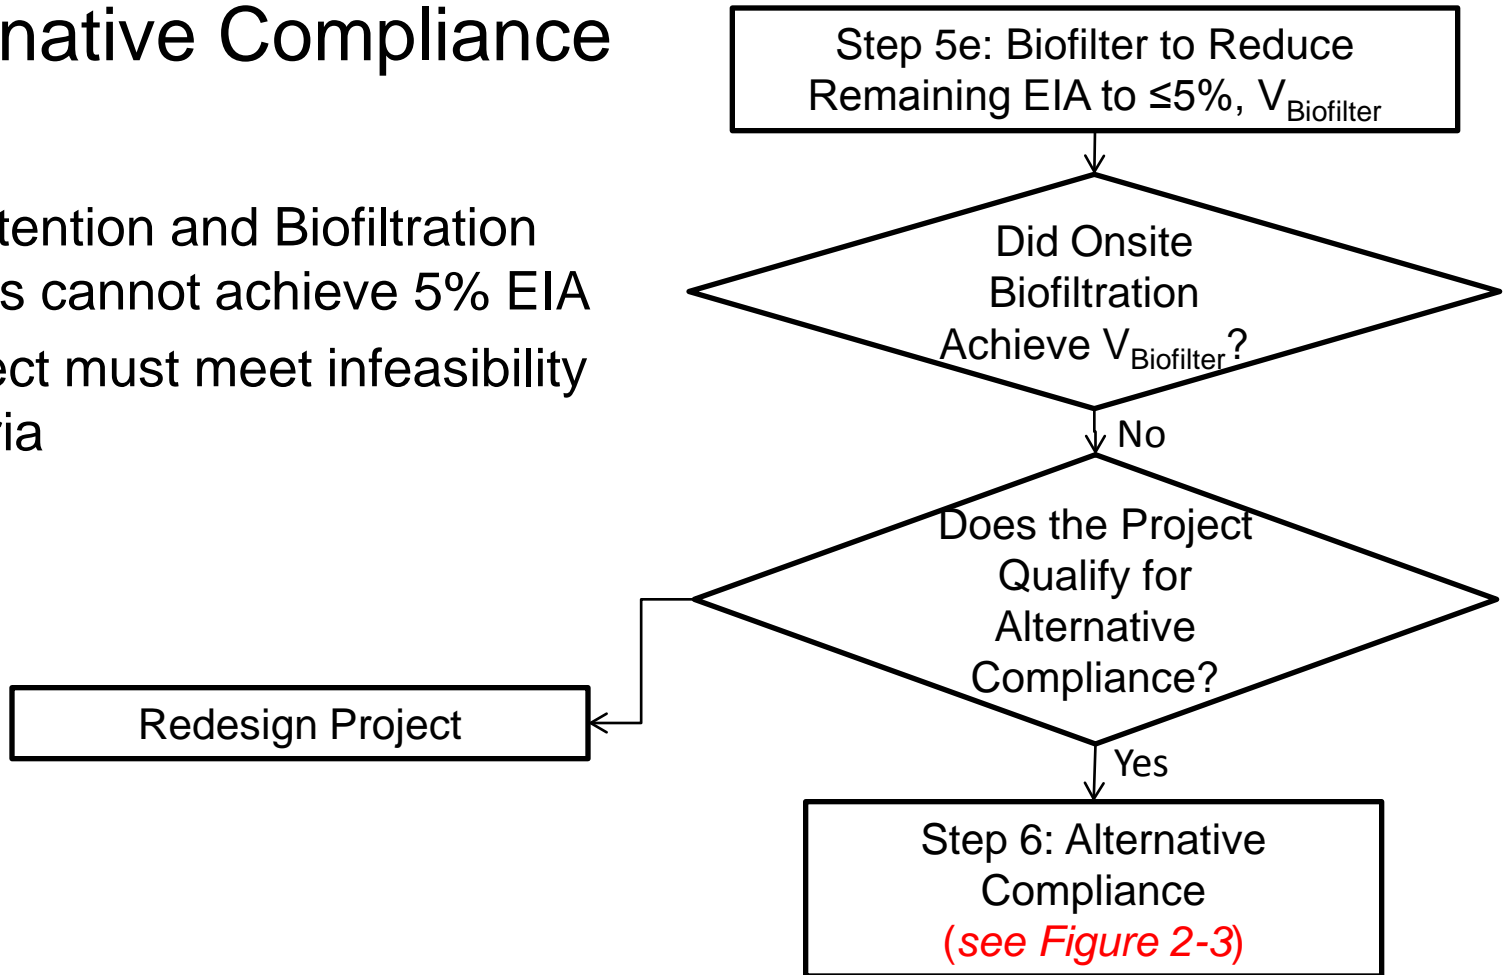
native Compliance

tention and Biofiltration
s cannot achieve 5% EIA
ect must meet infeasibility
ia

Step 5e: Biofilter to Reduce Remaining EIA to ≤5%, $V_{Biofilter}$

Did Onsite Biofiltration Achieve $V_{Biofilter}$?

No

Does the Project Qualify for Alternative Compliance?

Redesign Project

Yes

Step 6: Alternative Compliance (see Figure 2-3)